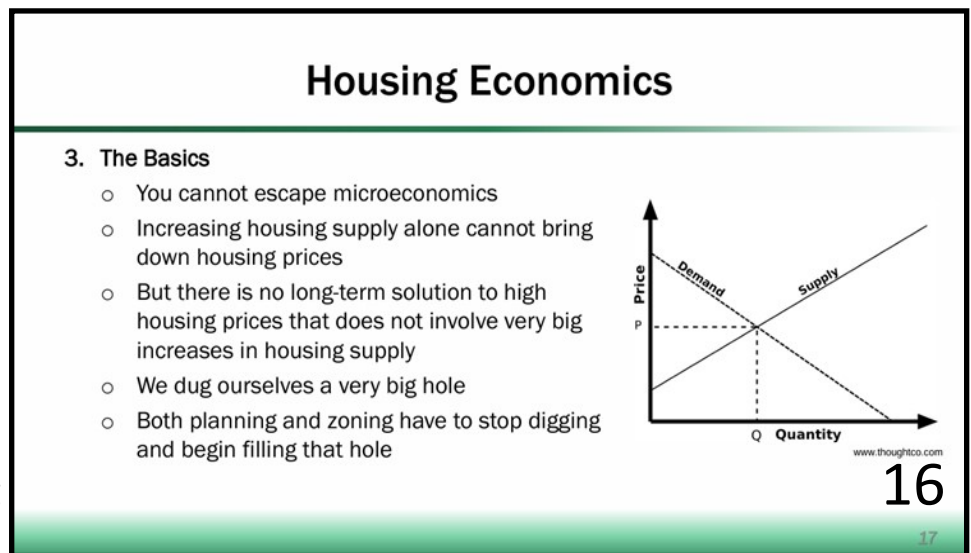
Housing Economics

3. The Basics

- You cannot escape microeconomics
- Increasing housing supply alone cannot bring down housing prices
- But there is no long-term solution to high housing prices that does not involve very big increases in housing supply
- We dug ourselves a very big hole
- Both planning and zoning have to stop digging and begin filling that hole

Price
Demand
Supply
P
Q
Quantity
www.thoughtco.com

16

17